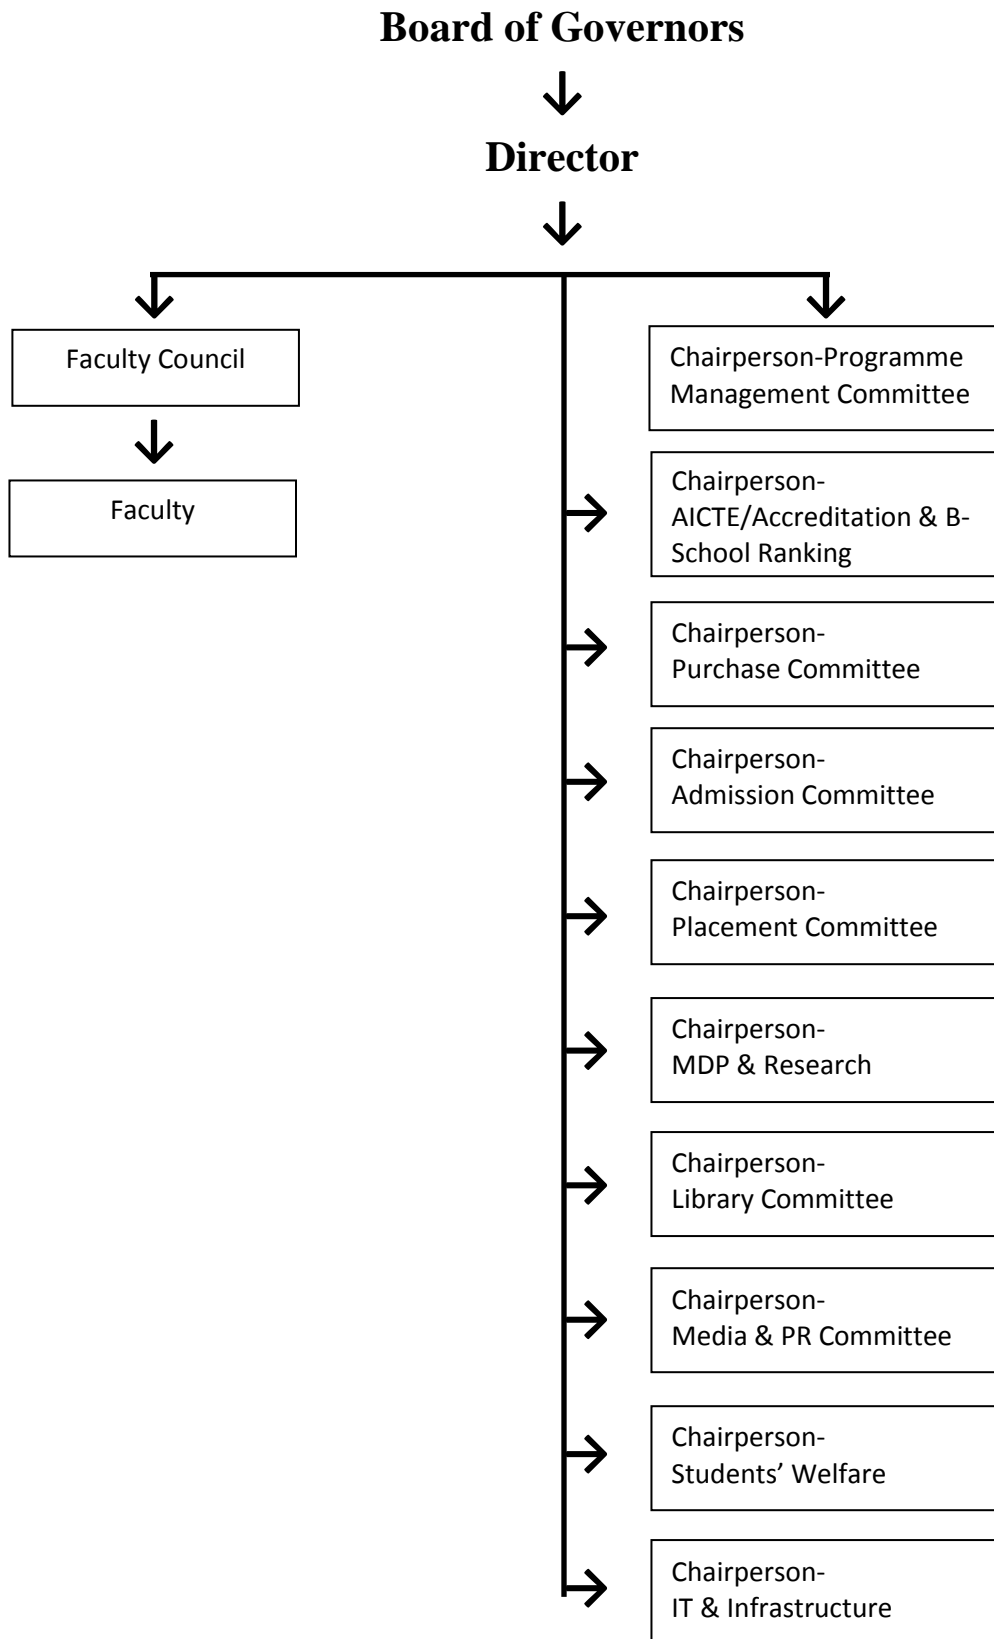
Board of Governors

Director

Faculty Council

Faculty

Chairperson-Programme Management Committee

Chairperson-AICTE/Accreditation & B-School Ranking

Chairperson-Purchase Committee

Chairperson-Admission Committee

Chairperson-Placement Committee

Chairperson-MDP & Research

Chairperson-Library Committee

Chairperson-Media & PR Committee

Chairperson-Students' Welfare

Chairperson-IT & Infrastructure